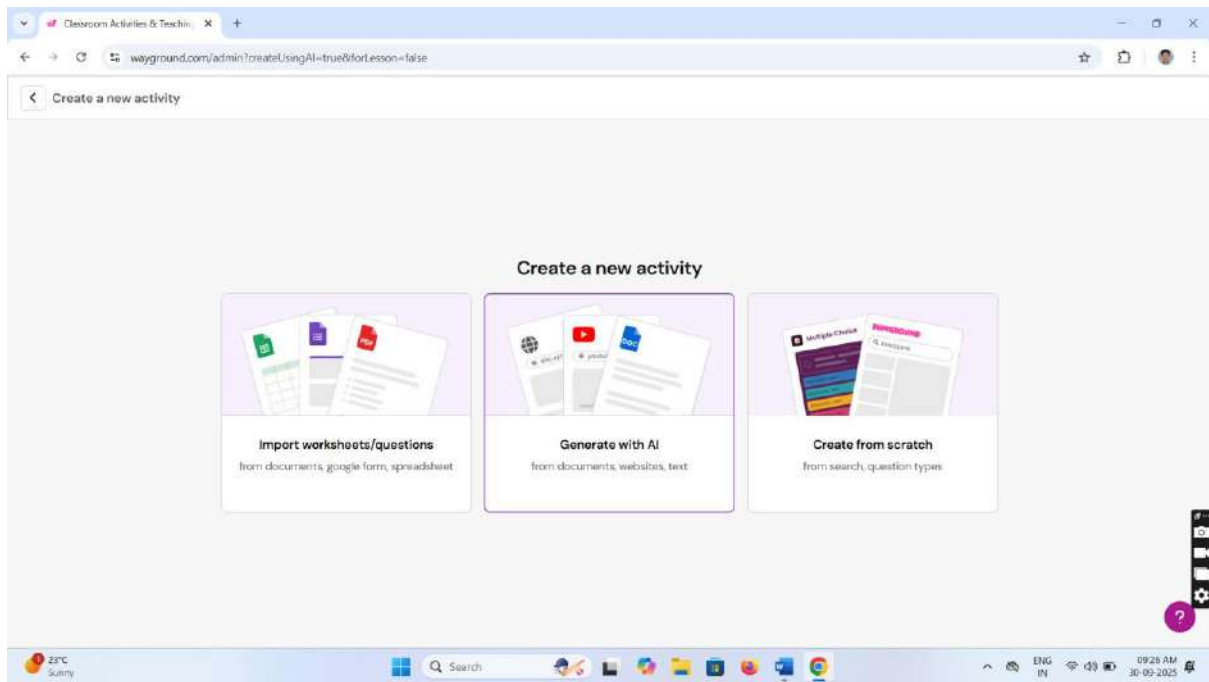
Classroom Activities & Teachin ×

wayground.com/admin?createUsingAI=true&forLesson=false

Create a new activity

Create a new activity

PDF

DOC

Multiple Choice

Import worksheets/questions
from documents, google form, spreadsheet

Generate with AI
from documents, websites, text

Create from scratch
from search, question types

?

23°C
Sunny

Search

ENG
IN

09:28 AM
30-09-2025